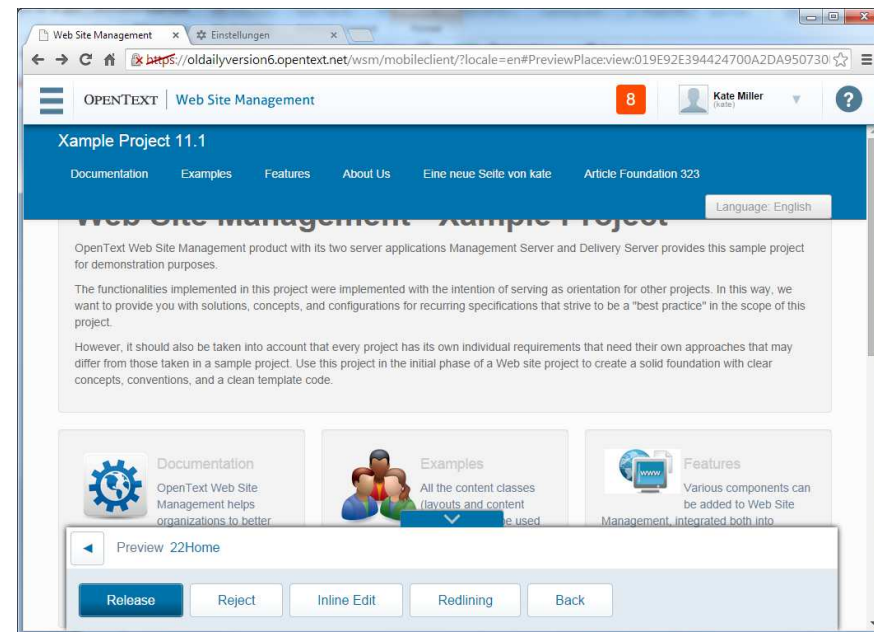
Web Site Management × Einstellungen ×

https://oldailyversion6.opentext.net/wsm/mobileclient/?locale=en#PreviewPlace:view:019E92E394424700A2DA950730

OPENTEXT | Web Site Management

8

Kate Miller
(kate)

?

Xample Project 11.1

Documentation Examples Features About Us Eine neue Seite von kate Article Foundation 323

Web Site Management - Xample Project

Language: English

OpenText Web Site Management product with its two server applications Management Server and Delivery Server provides this sample project for demonstration purposes.

The functionalities implemented in this project were implemented with the intention of serving as orientation for other projects. In this way, we want to provide you with solutions, concepts, and configurations for recurring specifications that strive to be a "best practice" in the scope of this project.

However, it should also be taken into account that every project has its own individual requirements that need their own approaches that may differ from those taken in a sample project. Use this project in the initial phase of a Web site project to create a solid foundation with clear concepts, conventions, and a clean template code.

Documentation
OpenText Web Site Management helps organizations to better

Examples
All the content classes (layouts and content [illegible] be used

Features
Various components can be added to Web Site Management, integrated both into

Preview 22Home

Release Reject Inline Edit Redlining Back